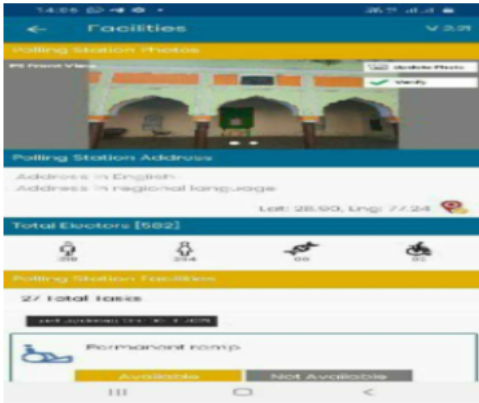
14:55

Facilities

V 2.0

Polling Station Photos

PS Front View

Update Photo

Verify

Polling Station Address

Address in English

Address in regional language

Lat: 28.60, Lng: 77.24

Total Electors [582]

298

284

00

01

Polling Station Facilities

2/ Total tasks

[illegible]

Permanent ramp

Available

Not Available